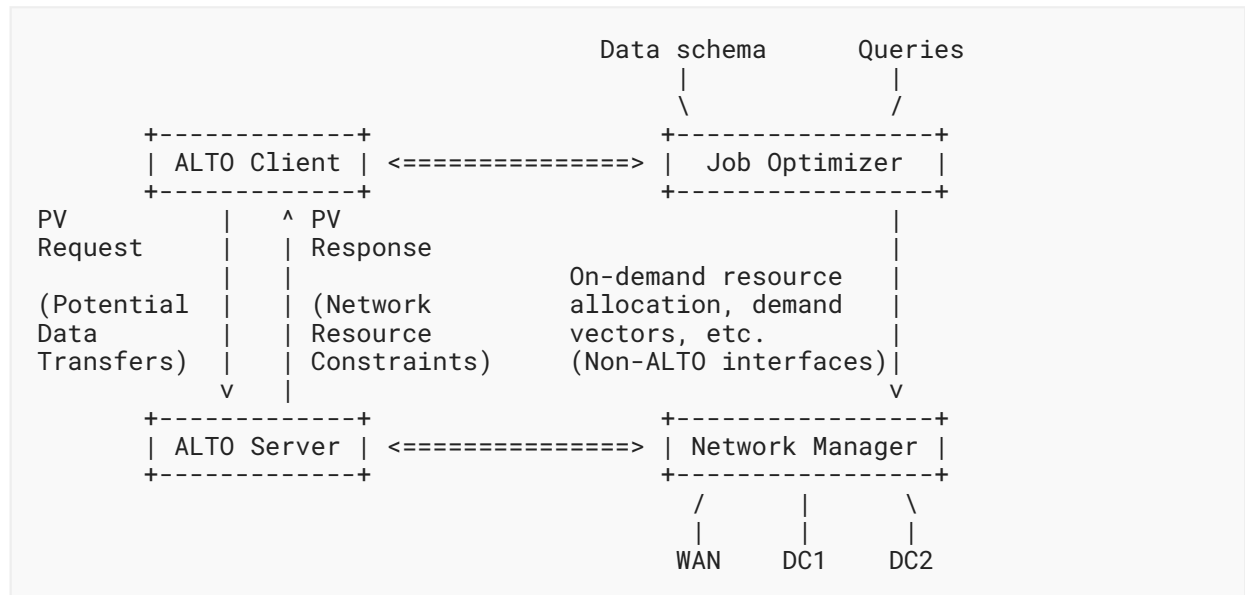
Data schema Queries

ALTO Client <===============> Job Optimizer

PV Request (Potential Data Transfers)

PV Response (Network Resource Constraints)

On-demand resource allocation, demand vectors, etc. (Non-ALTO interfaces)

ALTO Server <===============> Network Manager

WAN DC1 DC2